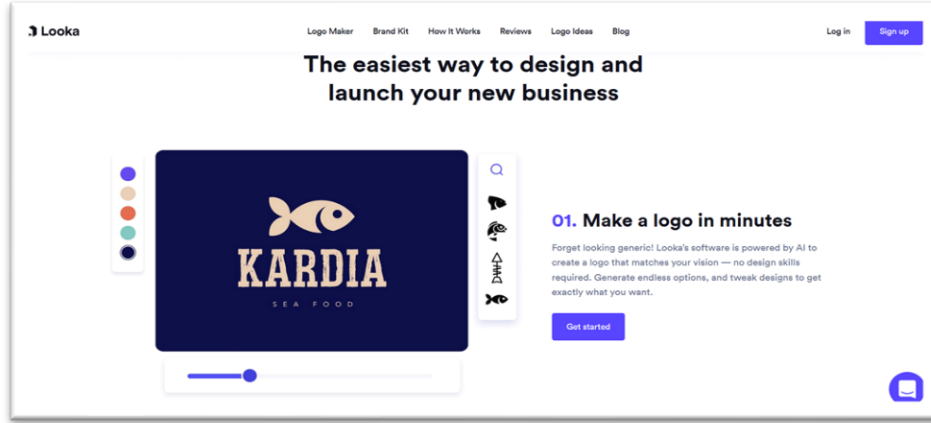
Looka

Logo Maker Brand Kit How It Works Reviews Logo Ideas Blog

Log in Sign up

The easiest way to design and launch your new business

KARDIA
SEA FOOD

01. Make a logo in minutes

Forget looking generic! Looka's software is powered by AI to create a logo that matches your vision — no design skills required. Generate endless options, and tweak designs to get exactly what you want.

Get started